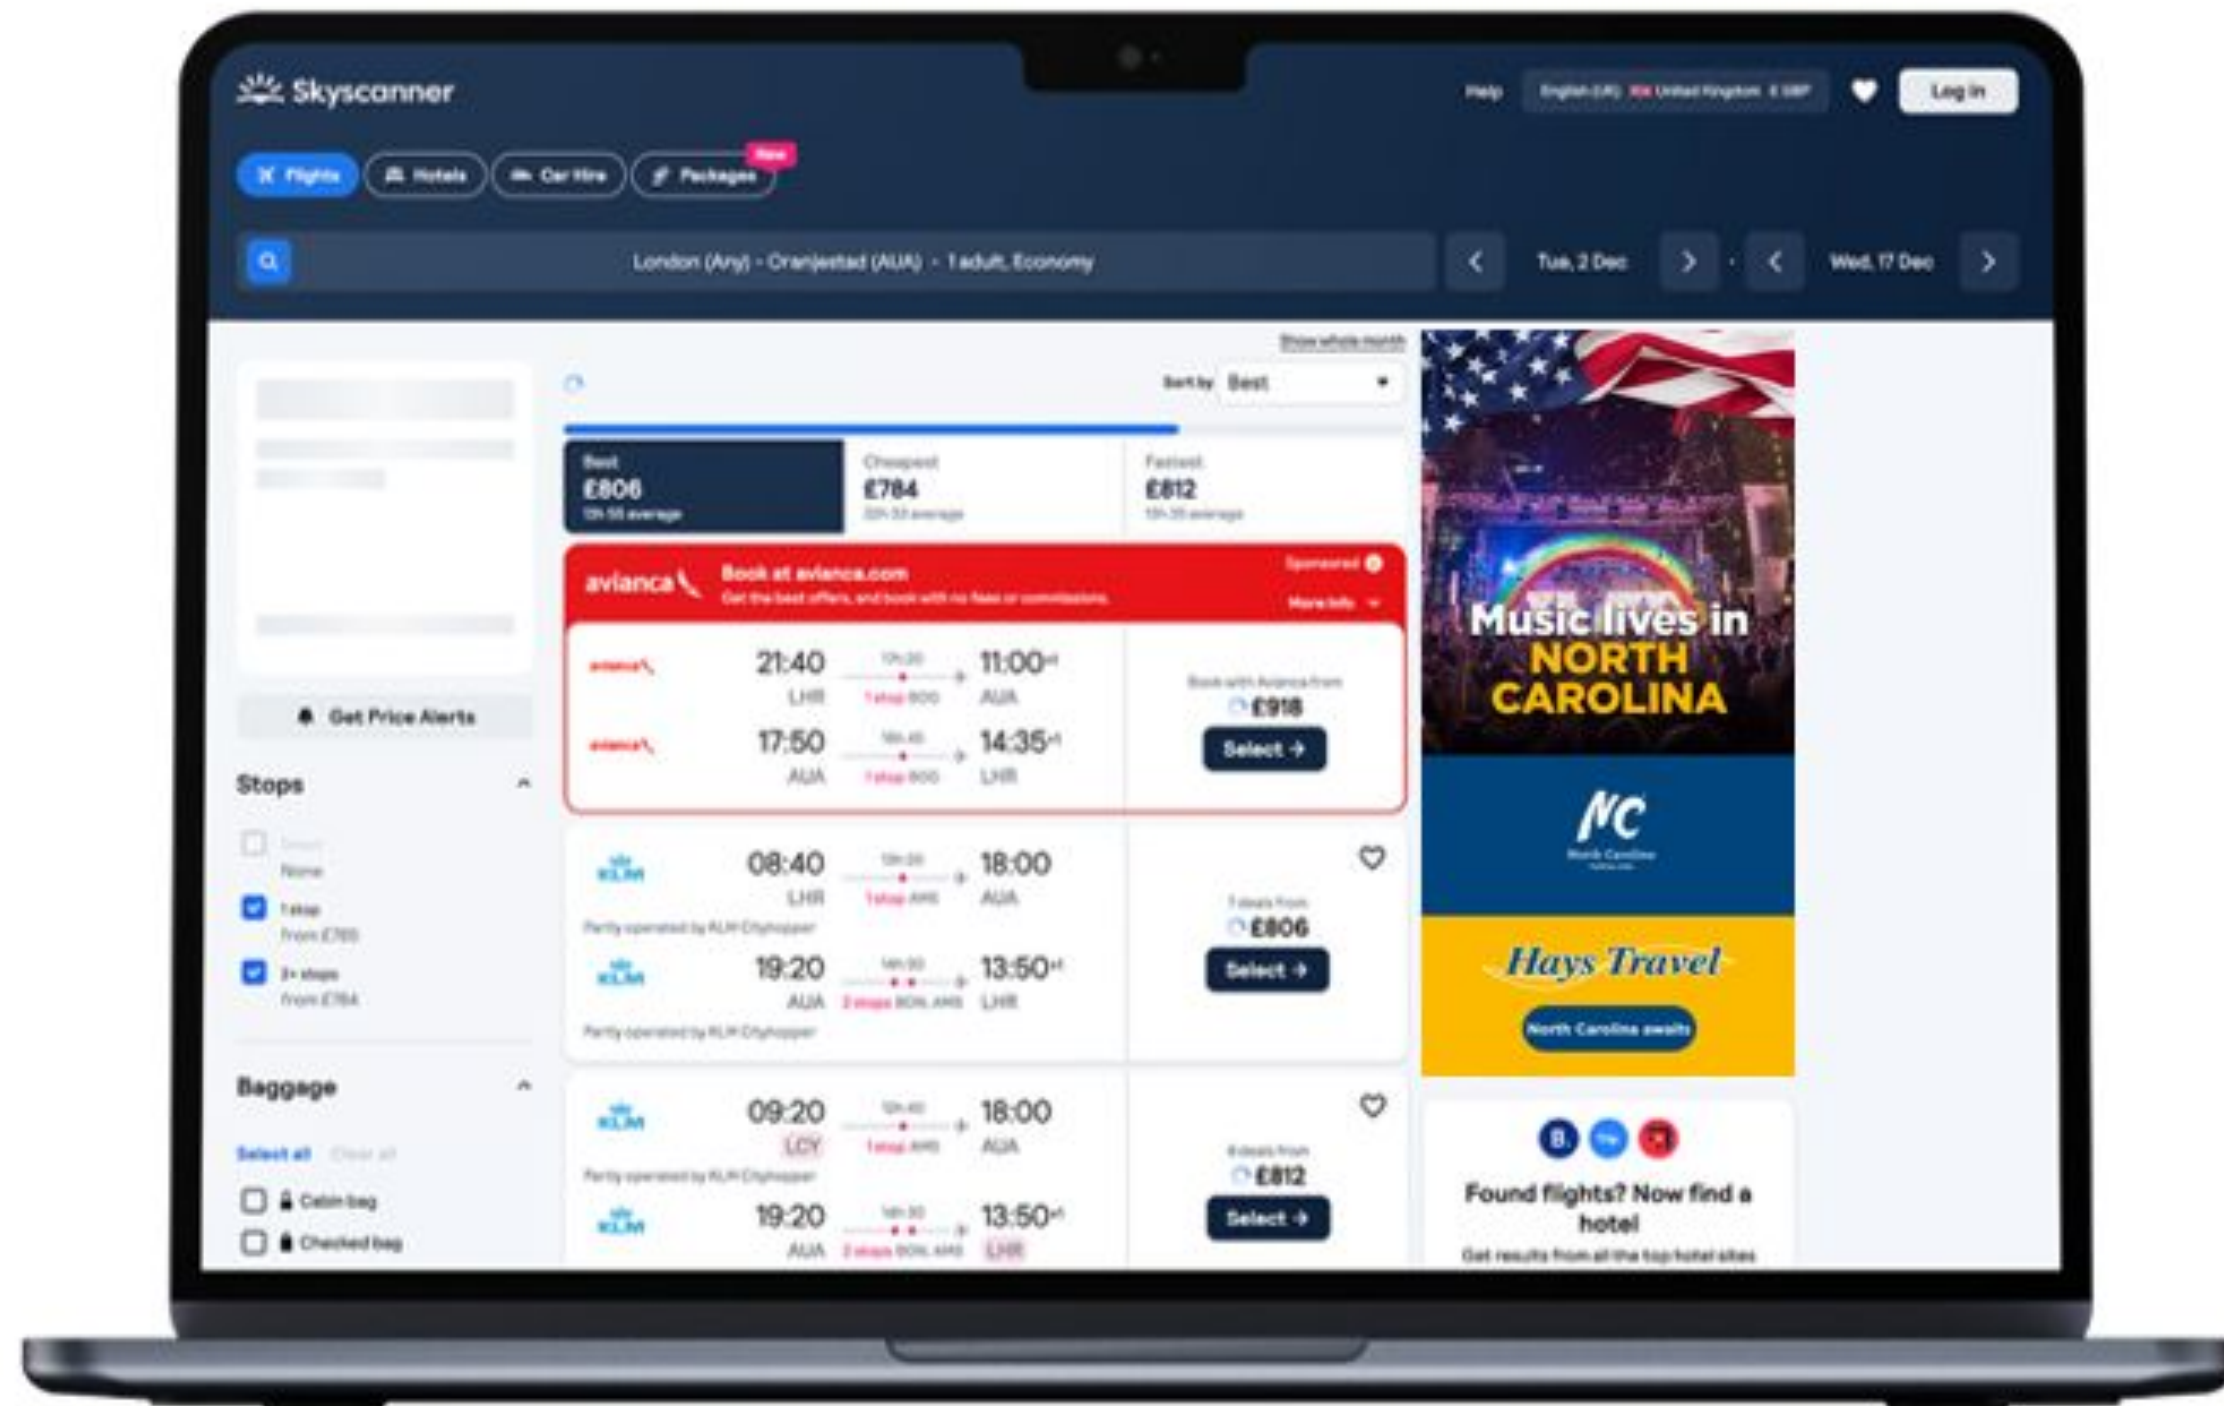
Skyscanner

Help English (UK) United Kingdom £ GBP Log in

Flights Hotels Car Hire Packages New

London (Any) - Oranjestad (AUA) · 1 adult, Economy

Tue, 2 Dec Wed, 17 Dec

Show whole month

Sort by Best

Best £806 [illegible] average
Cheapest £784 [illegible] average
Fastest £812 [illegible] average

avianca Book at avianca.com
Get the best offers, and book with no fees or commissions.
Sponsored
More info

21:40 LHR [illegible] 1 stop BOG 11:00+1 AUA
17:50 AUA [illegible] 1 stop BOG 14:35+1 LHR
Book with Avianca from £918
Select

08:40 LHR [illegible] 1 stop AMS 18:00 AUA
Partly operated by KLM Cityhopper
19:20 AUA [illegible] 2 stops BON, AMS 13:50+1 LHR
Partly operated by KLM Cityhopper
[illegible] deals from £806
Select

09:20 LCY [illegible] 1 stop AMS 18:00 AUA
Partly operated by KLM Cityhopper
19:20 AUA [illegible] 2 stops BON, AMS 13:50+1 LHR
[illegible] deals from £812
Select

Get Price Alerts

Stops
Direct None
1 stop From £785
2+ stops From £784

Baggage
Select all Clear all
Cabin bag
Checked bag

Music lives in NORTH CAROLINA
NC North Carolina
Hays Travel
North Carolina awaits

Found flights? Now find a hotel
Get results from all the top hotel sites